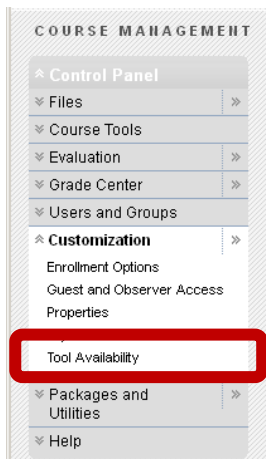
COURSE MANAGEMENT

Control Panel
Files
Course Tools
Evaluation
Grade Center
Users and Groups
Customization
Enrollment Options
Guest and Observer Access
Properties
Tool Availability
Packages and Utilities
Help